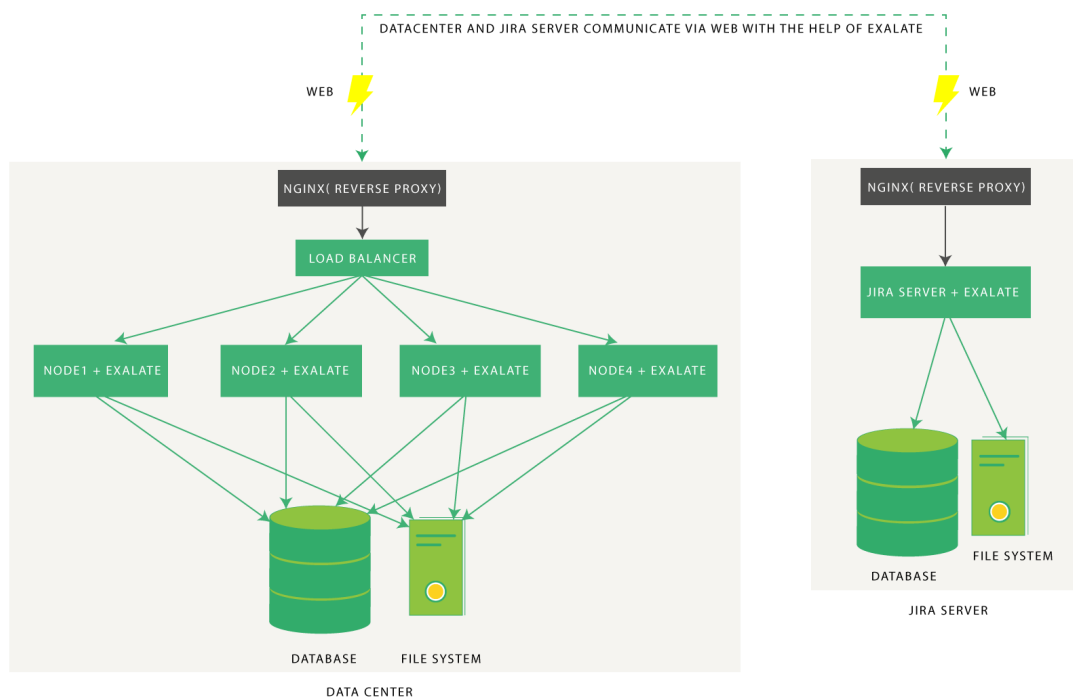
DATACENTER AND JIRA SERVER COMMUNICATE VIA WEB WITH THE HELP OF EXALATE

WEB

WEB

NGINX( REVERSE PROXY)

LOAD BALANCER

NODE1 + EXALATE

NODE2 + EXALATE

NODE3 + EXALATE

NODE4 + EXALATE

DATABASE

FILE SYSTEM

DATA CENTER

NGINX( REVERSE PROXY)

JIRA SERVER + EXALATE

DATABASE

FILE SYSTEM

JIRA SERVER